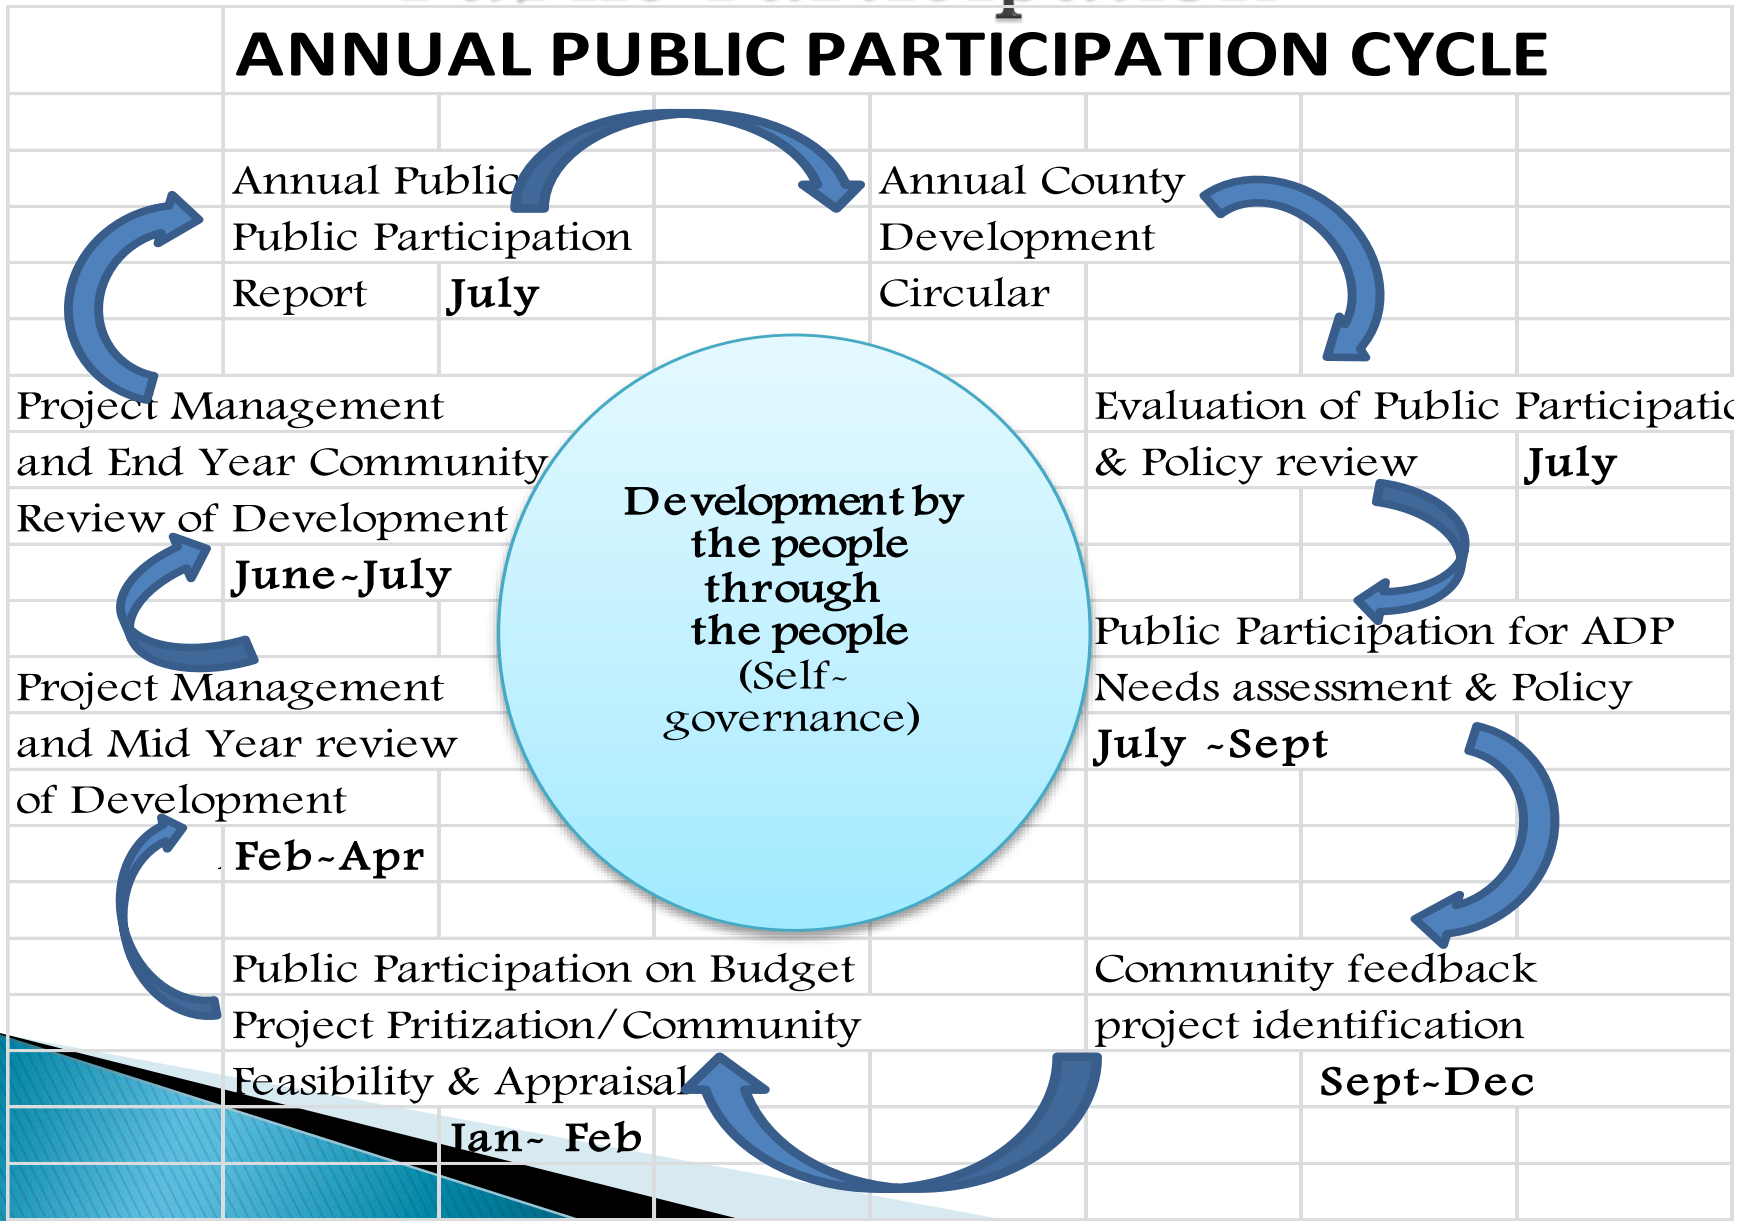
ANNUAL PUBLIC PARTICIPATION CYCLE

Annual Public Public Participation Report July

Annual County Development Circular

Evaluation of Public Participatic & Policy review July

Public Participation for ADP Needs assessment & Policy July ~Sept

Community feedback project identification Sept~Dec

Public Participation on Budget Project Pritization/Community Feasibility & Appraisal Jan~ Feb

Project Management and Mid Year review of Development Feb~Apr

Project Management and End Year Community Review of Development June~July

Development by the people through the people (Self~ governance)